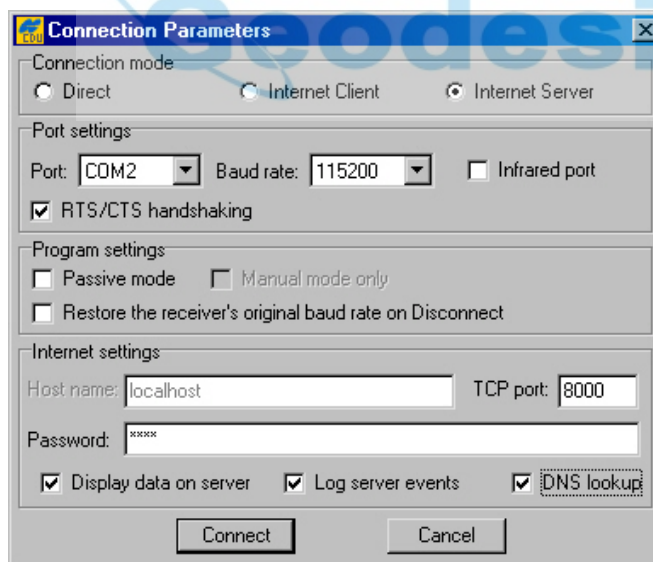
CDU Connection Parameters

Geodesi

Connection mode
Direct
Internet Client
Internet Server

Port settings
Port: COM2
Baud rate: 115200
Infrared port
RTS/CTS handshaking

Program settings
Passive mode
Manual mode only
Restore the receiver's original baud rate on Disconnect

Internet settings
Host name: localhost
TCP port: 8000
Password: ****
Display data on server
Log server events
DNS lookup

Connect
Cancel